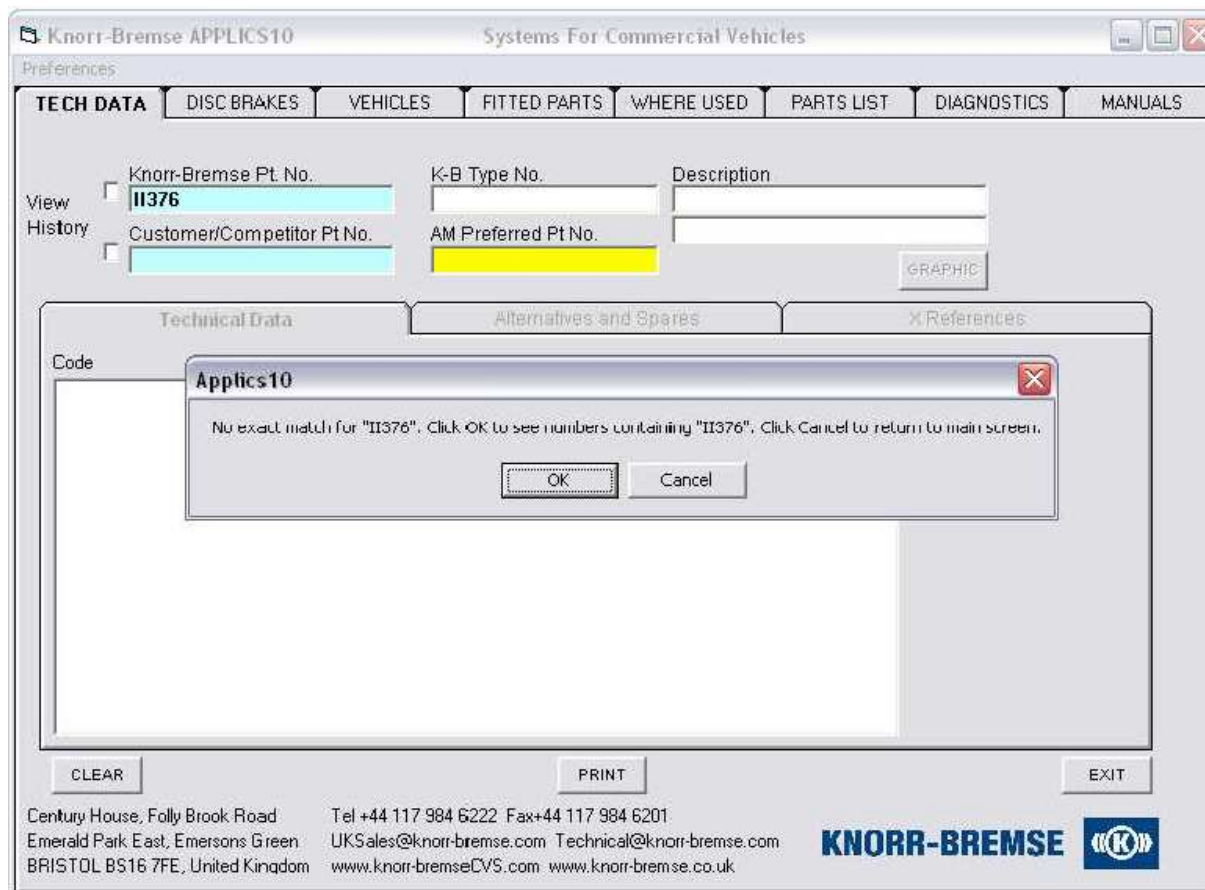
Knorr-Bremse APPLICS10 Systems For Commercial Vehicles

Preferences

TECH DATA | DISC BRAKES | VEHICLES | FITTED PARTS | WHERE USED | PARTS LIST | DIAGNOSTICS | MANUALS

View History

Knorr-Bremse Pt. No.
II376

K-B Type No.

Description

Customer/Competitor Pt No.

AM Preferred Pt No.

GRAPHIC

Technical Data | Alternatives and Spares | X References

Code

Applics10

No exact match for "II376". Click OK to see numbers containing "II376". Click Cancel to return to main screen.

OK Cancel

CLEAR PRINT EXIT

Century House, Folly Brook Road
Emerald Park East, Emersons Green
BRISTOL BS16 7FE, United Kingdom

Tel +44 117 984 6222 Fax+44 117 984 6201
UKSales@knorr-bremse.com Technical@knorr-bremse.com
www.knorr-bremseCVS.com www.knorr-bremse.co.uk

KNORR-BREMSE